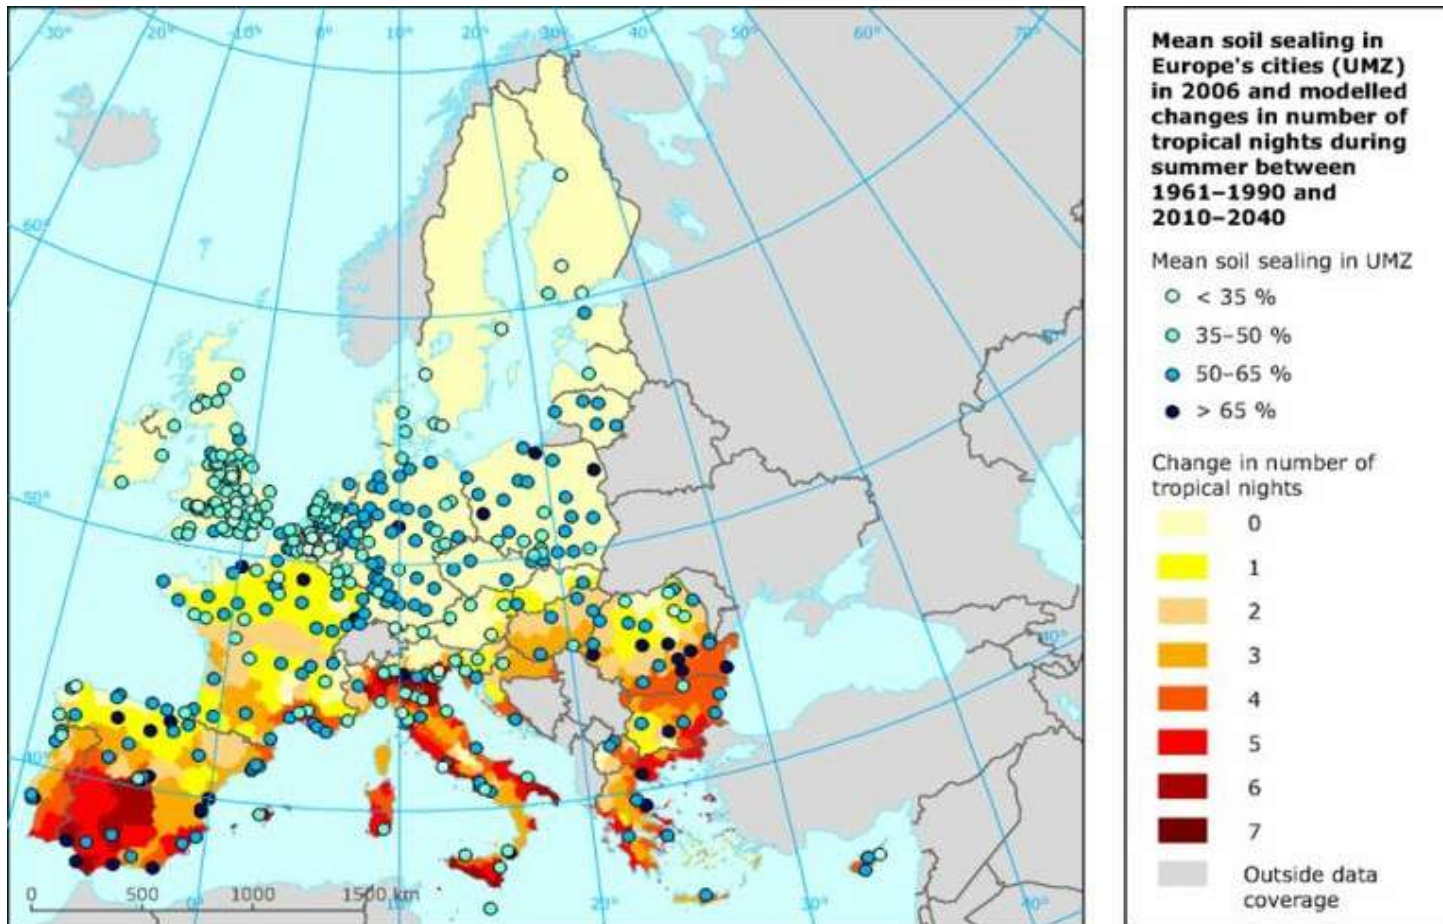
30° 20° 10° 0° 10° 20° 30° 40° 50° 60° 70°

60°

50°

40°

40°

0 500 1000 1500 km

20° 30°

Mean soil sealing in Europe's cities (UMZ) in 2006 and modelled changes in number of tropical nights during summer between 1961–1990 and 2010–2040

Mean soil sealing in UMZ

< 35 %

35–50 %

50–65 %

> 65 %

Change in number of tropical nights

0

1

2

3

4

5

6

7

Outside data coverage